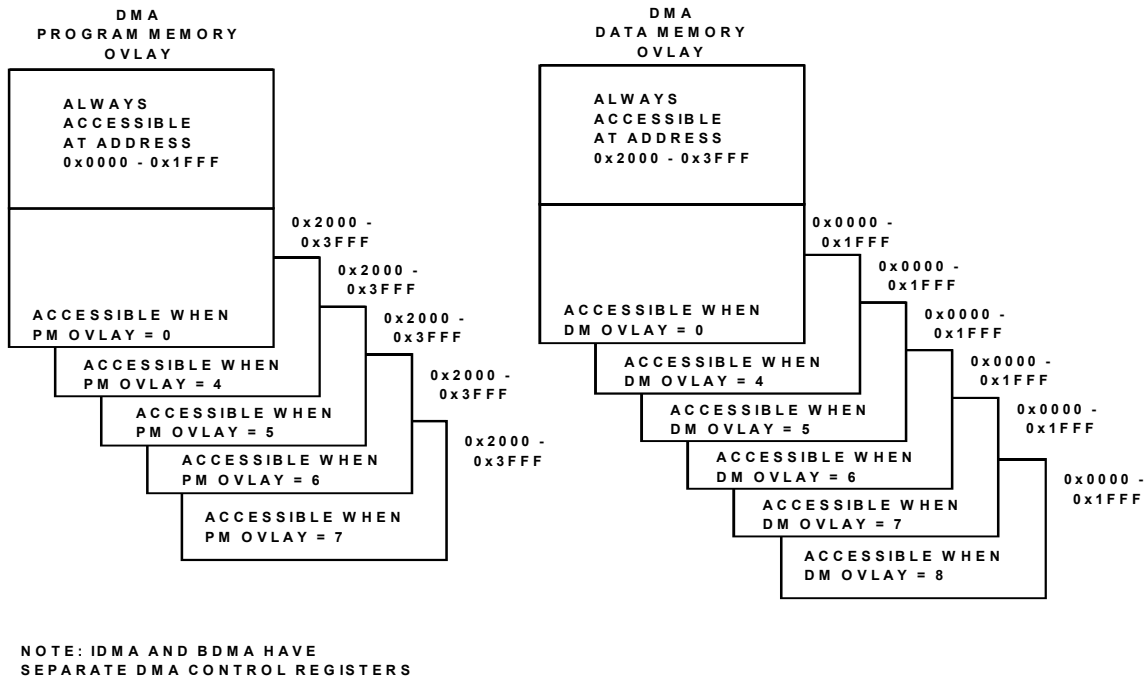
DMA
PROGRAM MEMORY
OVLAY

ALWAYS
ACCESSIBLE
AT ADDRESS
0x0000 - 0x1FFF

0x2000 -
0x3FFF

0x2000 -
0x3FFF

0x2000 -
0x3FFF

0x2000 -
0x3FFF

0x2000 -
0x3FFF

ACCESSIBLE WHEN
PM OVLAY = 0

ACCESSIBLE WHEN
PM OVLAY = 4

ACCESSIBLE WHEN
PM OVLAY = 5

ACCESSIBLE WHEN
PM OVLAY = 6

ACCESSIBLE WHEN
PM OVLAY = 7

DMA
DATA MEMORY
OVLAY

ALWAYS
ACCESSIBLE
AT ADDRESS
0x2000 - 0x3FFF

0x0000 -
0x1FFF

0x0000 -
0x1FFF

0x0000 -
0x1FFF

0x0000 -
0x1FFF

0x0000 -
0x1FFF

0x0000 -
0x1FFF

ACCESSIBLE WHEN
DM OVLAY = 0

ACCESSIBLE WHEN
DM OVLAY = 4

ACCESSIBLE WHEN
DM OVLAY = 5

ACCESSIBLE WHEN
DM OVLAY = 6

ACCESSIBLE WHEN
DM OVLAY = 7

ACCESSIBLE WHEN
DM OVLAY = 8

NOTE: IDMA AND BDMA HAVE
SEPARATE DMA CONTROL REGISTERS